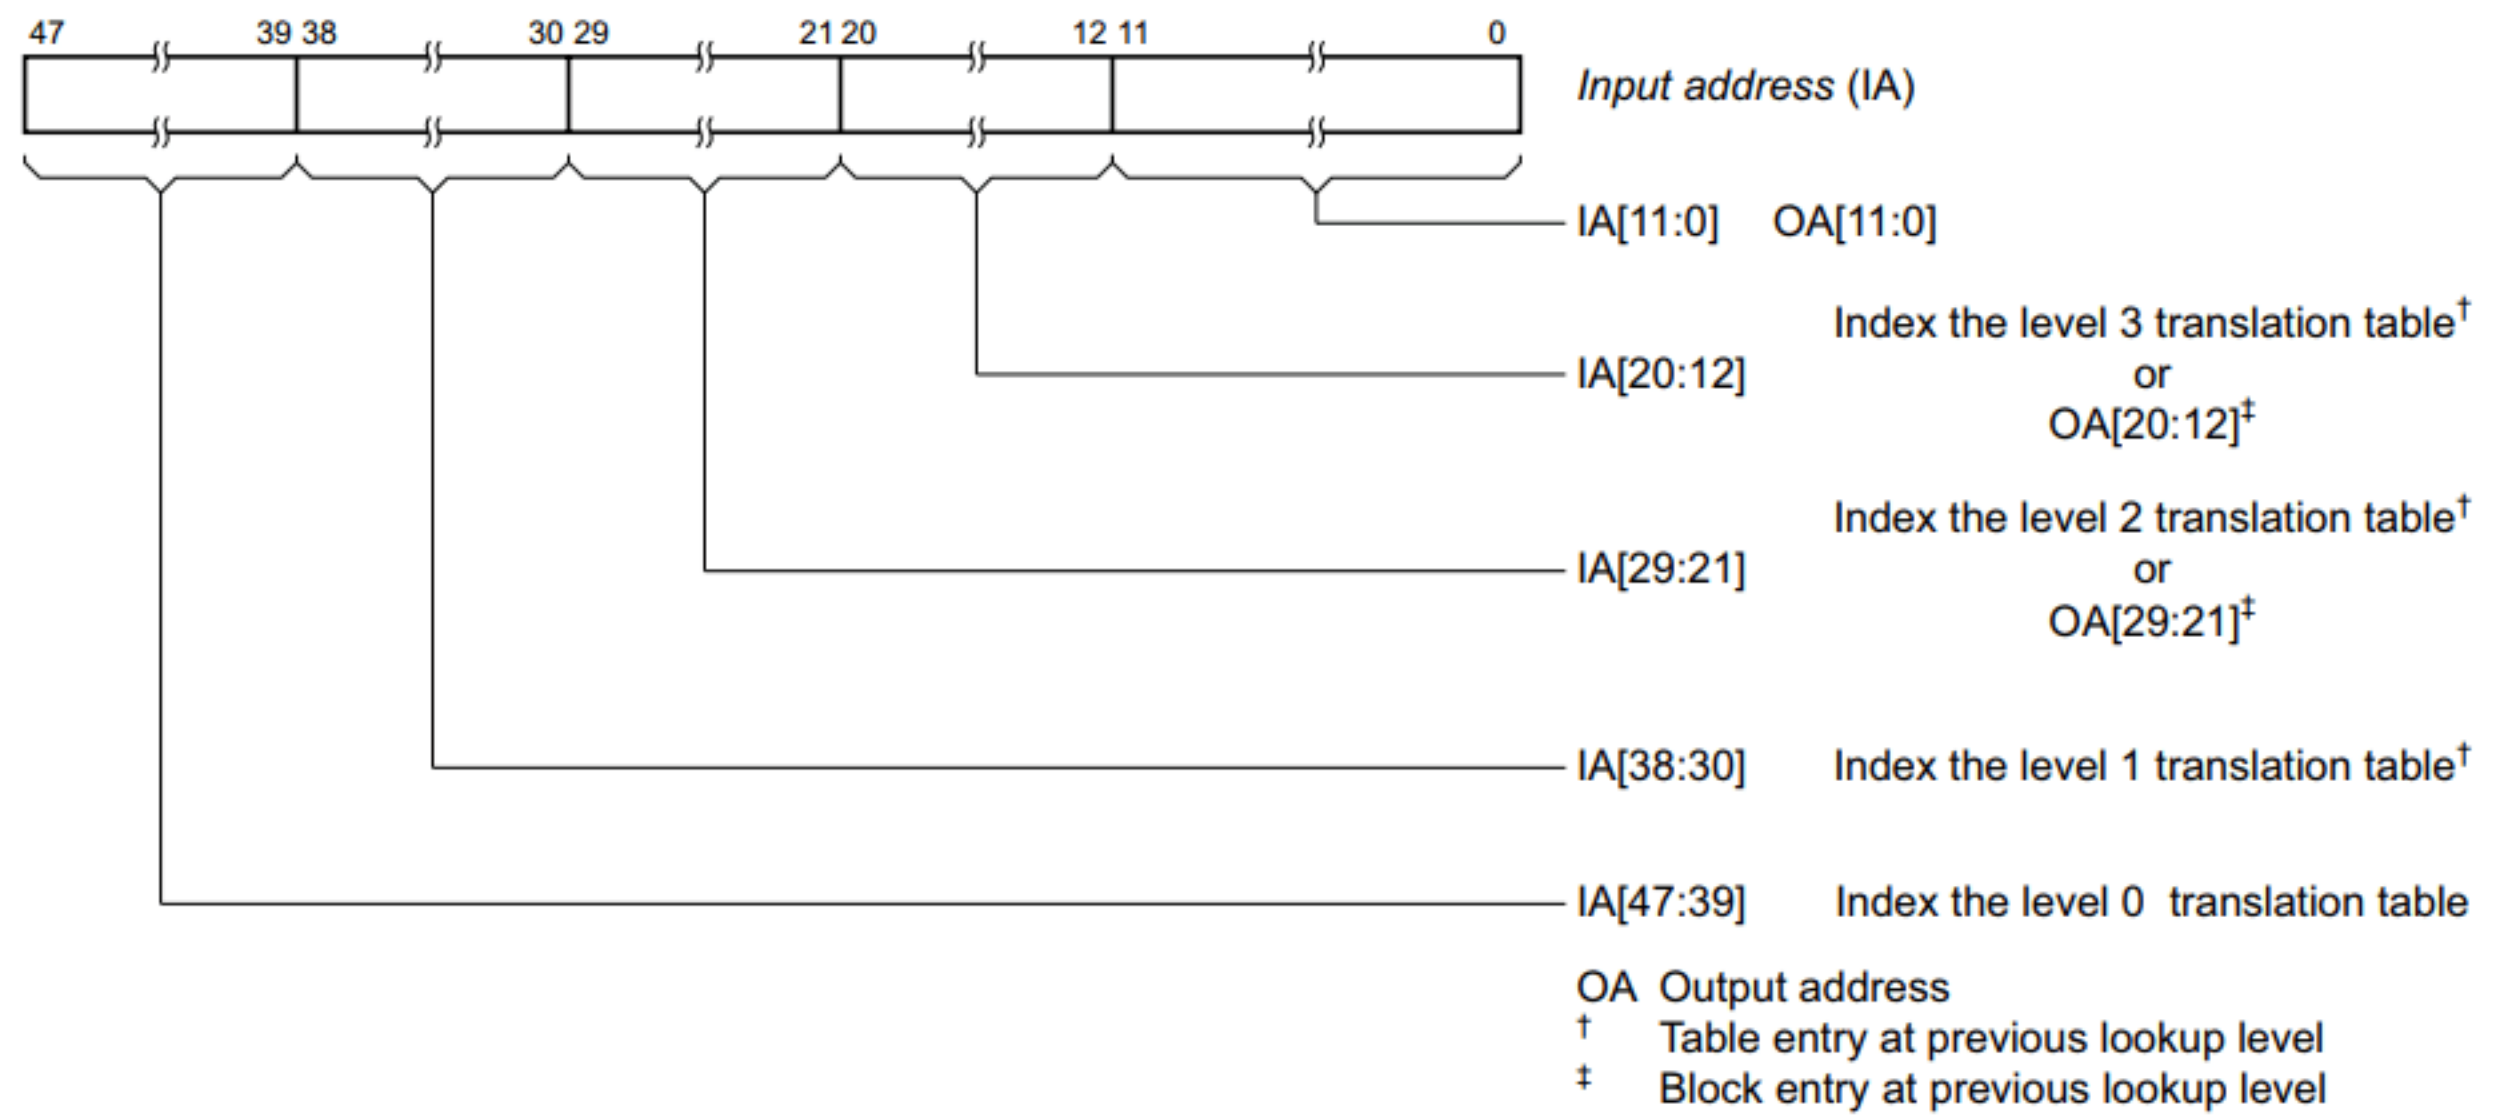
47 39 38 30 29 21 20 12 11 0

*Input address* (IA)

IA[11:0] OA[11:0]

IA[20:12] Index the level 3 translation table† or OA[20:12]‡

IA[29:21] Index the level 2 translation table† or OA[29:21]‡

IA[38:30] Index the level 1 translation table†

IA[47:39] Index the level 0 translation table

OA Output address
† Table entry at previous lookup level
‡ Block entry at previous lookup level